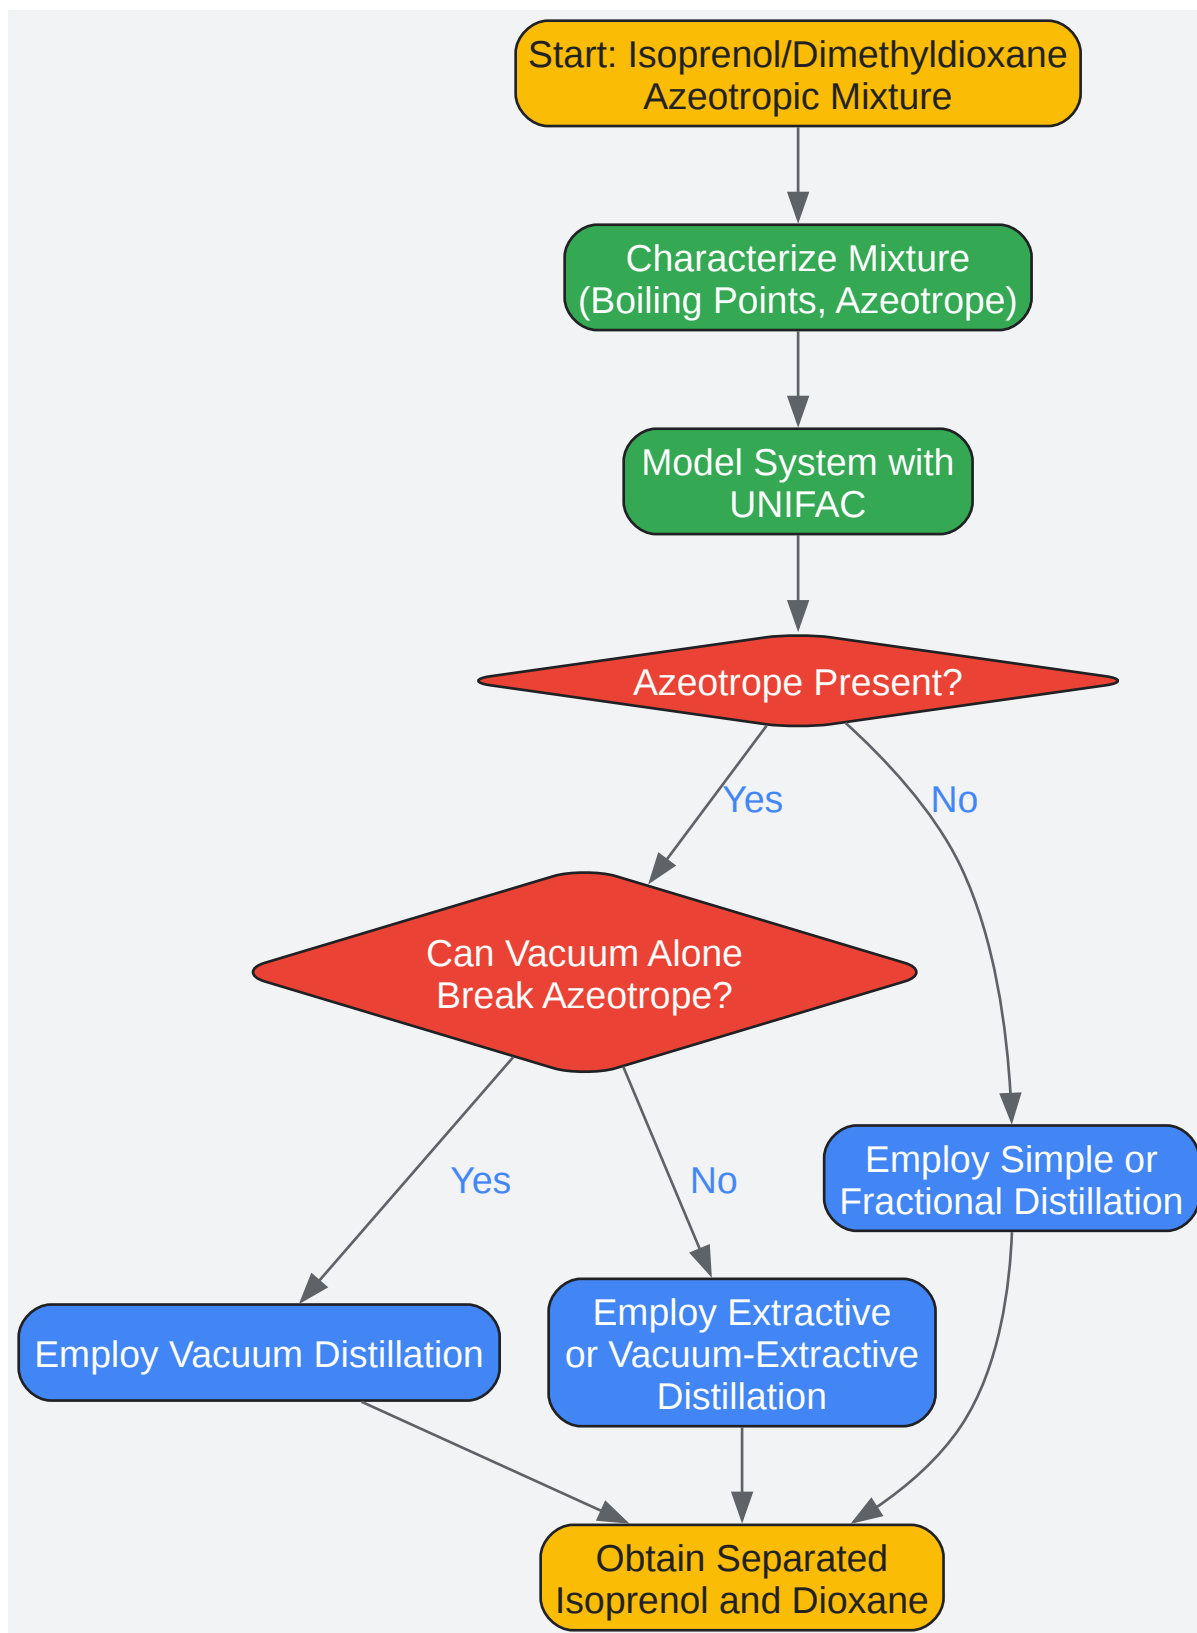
Start: Isoprenol/Dimethyldioxane Azeotropic Mixture

Characterize Mixture (Boiling Points, Azeotrope)

Model System with UNIFAC

Azeotrope Present?

Yes

No

Can Vacuum Alone Break Azeotrope?

Yes

No

Employ Simple or Fractional Distillation

Employ Vacuum Distillation

Employ Extractive or Vacuum-Extractive Distillation

Obtain Separated Isoprenol and Dioxane